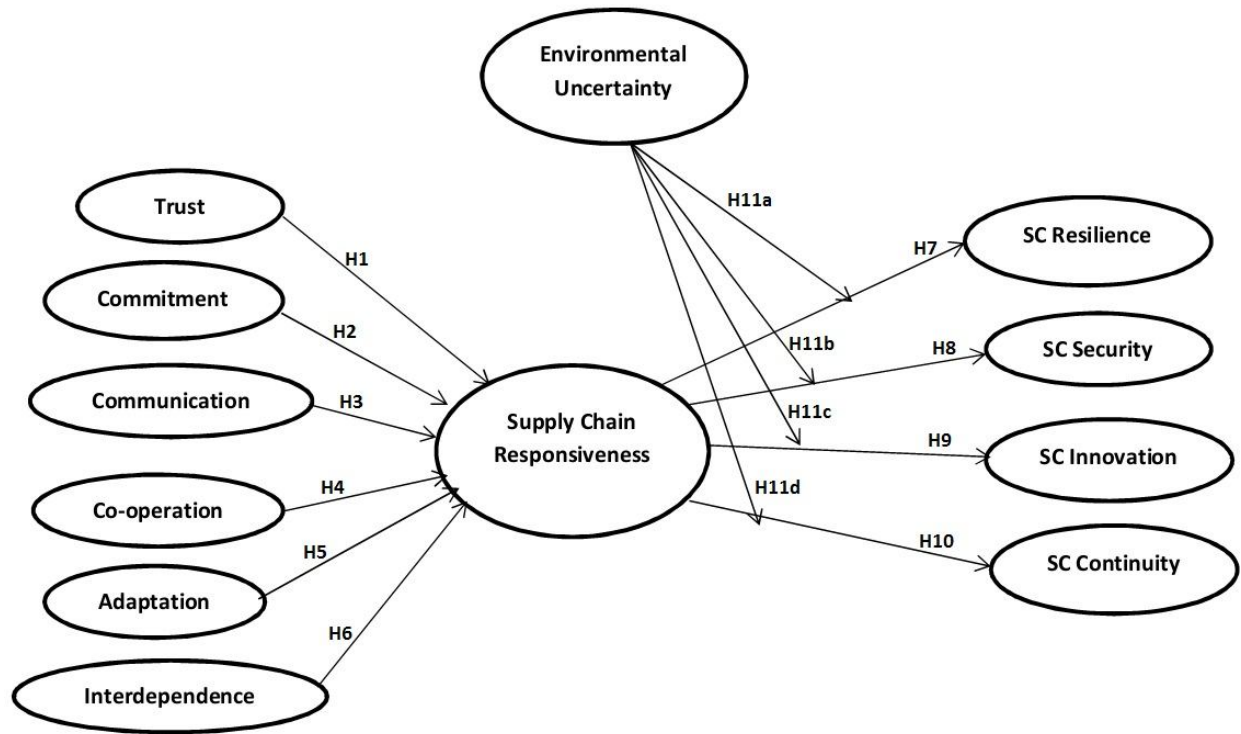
Environmental Uncertainty

Trust

H1

Commitment

H2

Communication

H3

Co-operation

H4

H5

Adaptation

H6

Interdependence

Supply Chain Responsiveness

H11a

H11b

H11c

H11d

H7

SC Resilience

H8

SC Security

H9

SC Innovation

H10

SC Continuity